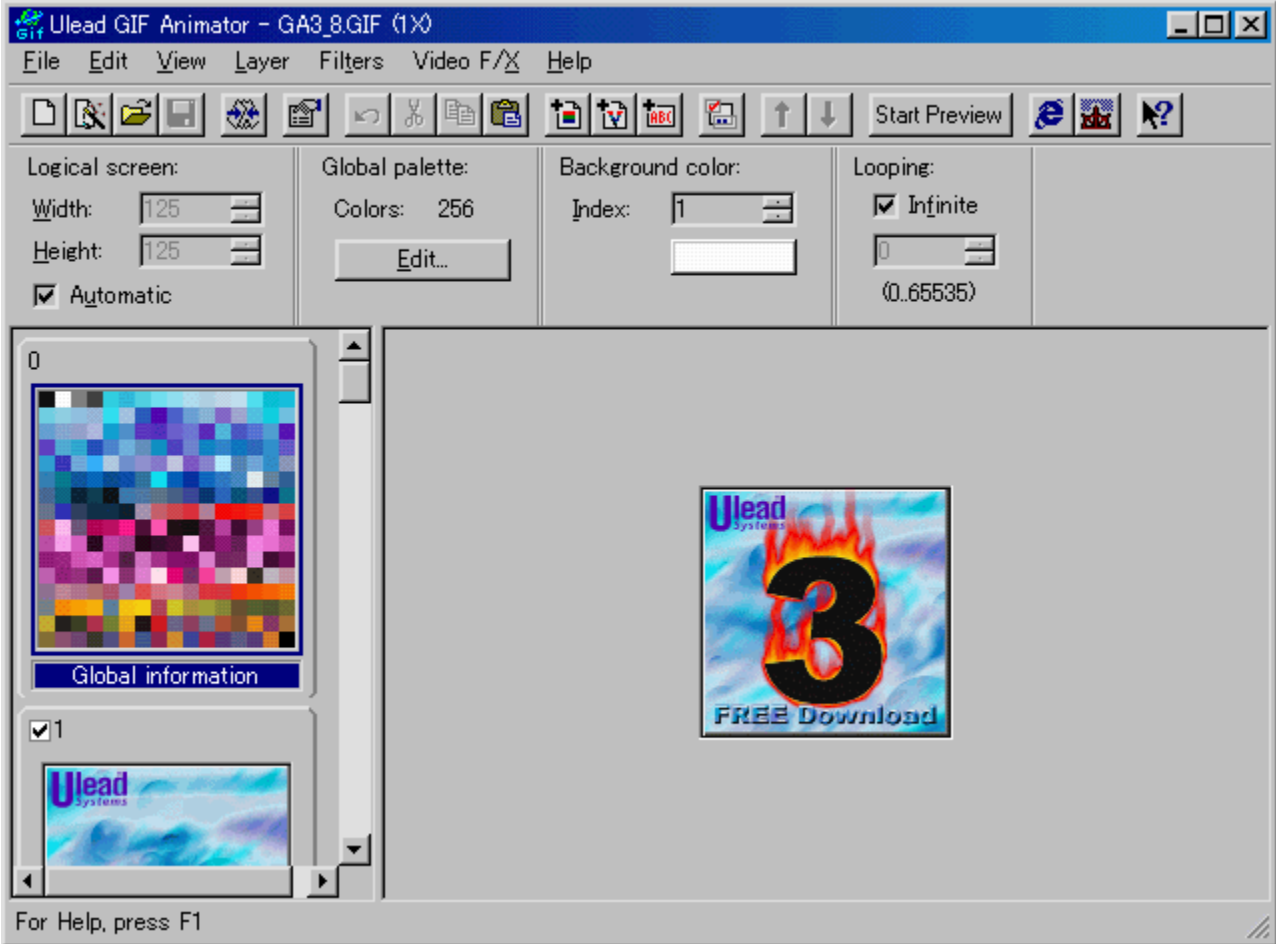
Gif Ulead GIF Animator - GA3_8.GIF (1X)

File Edit View Layer Filters Video F/X Help

Start Preview

Logical screen:
Width: 125
Height: 125
Automatic

Global palette:
Colors: 256
Edit...

Background color:
Index: 1

Looping:
Infinite
0
(0..65535)

0

Global information

1

Ulead Systems

Ulead Systems
3
FREE Download

For Help, press F1